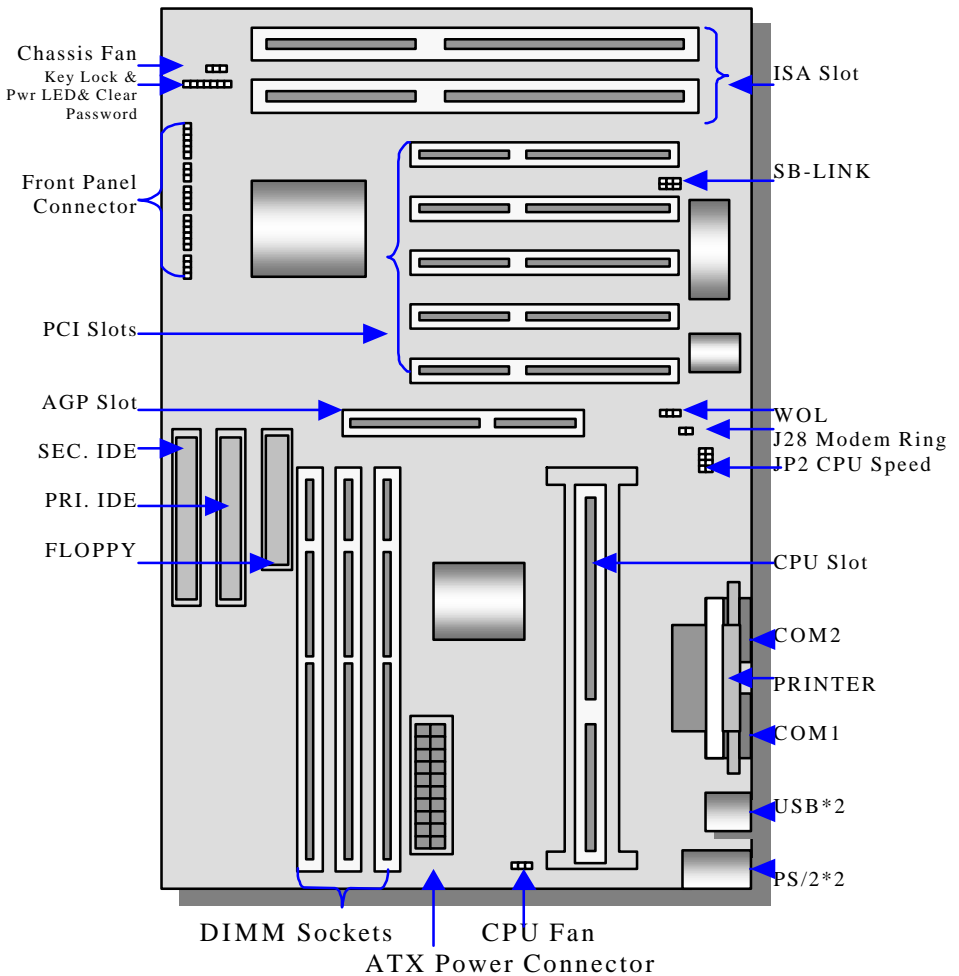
Chassis Fan
Key Lock &
Pwr LED& Clear
Password

Front Panel
Connector

PCI Slots

AGP Slot

SEC. IDE

PRI. IDE

FLOPPY

ISA Slot

SB-LINK

WOL
J28 Modem Ring
JP2 CPU Speed

CPU Slot

COM2

PRINTER

COM1

USB*2

PS/2*2

DIMM Sockets

CPU Fan

ATX Power Connector